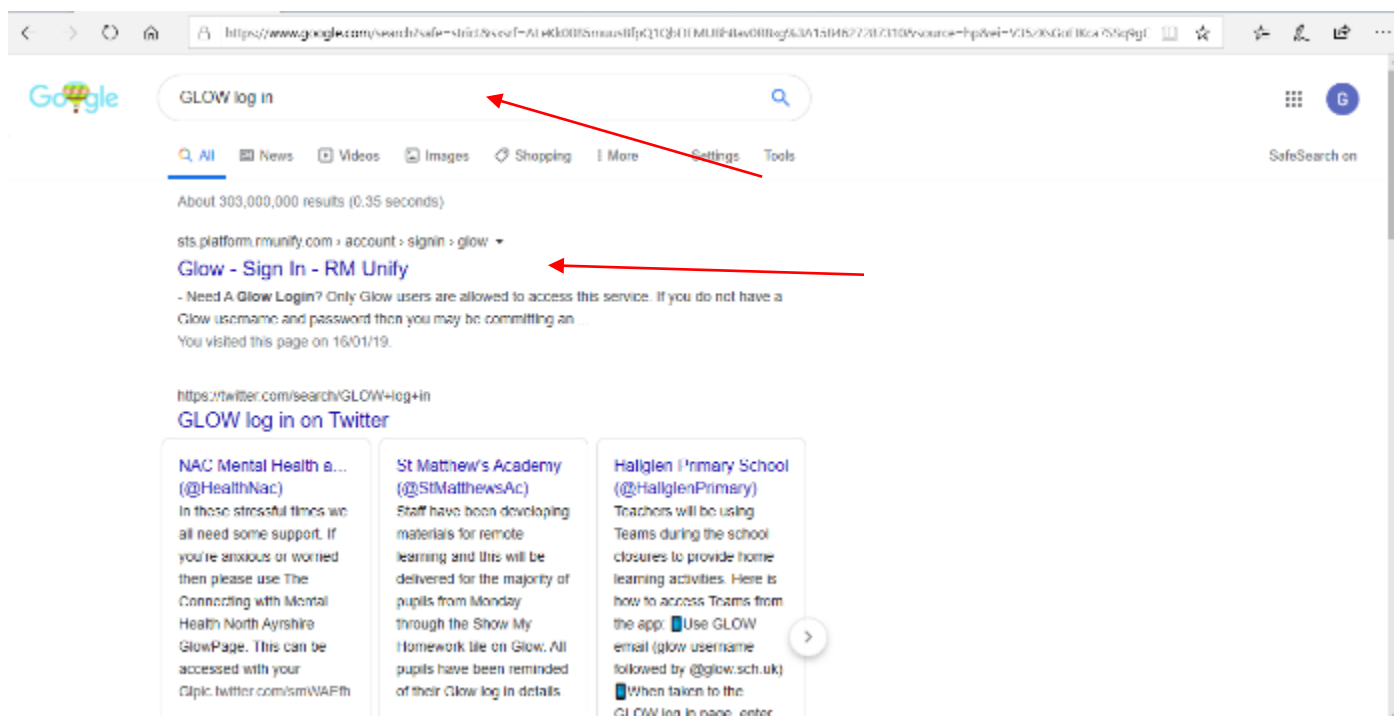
https://www.google.com/search?safe=strict&sxsrf=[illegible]

Google

GLOW log in

All News Videos Images Shopping More Settings Tools

SafeSearch on

About 303,000,000 results (0.35 seconds)

sts.platform.rmunify.com › account › signin › glow

Glow - Sign In - RM Unify

- Need A Glow Login? Only Glow users are allowed to access this service. If you do not have a Glow username and password then you may be committing an ...

You visited this page on 16/01/19.

https://twitter.com/search/GLOW+log+in

GLOW log in on Twitter

NAC Mental Health a... (@HealthNac)
In these stressful times we all need some support. If you're anxious or worried then please use The Connecting with Mental Health North Ayrshire GlowPage. This can be accessed with your Glpic.twitter.com/smWAEfh

St Matthew's Academy (@StMatthewsAc)
Staff have been developing materials for remote learning and this will be delivered for the majority of pupils from Monday through the Show My Homework tile on Glow. All pupils have been reminded of their Glow log in details

Haliglen Primary School (@HaliglenPrimary)
Teachers will be using Teams during the school closures to provide home learning activities. Here is how to access Teams from the app: Use GLOW email (glow username followed by @glow.sch.uk) When taken to the GLOW log in page, enter